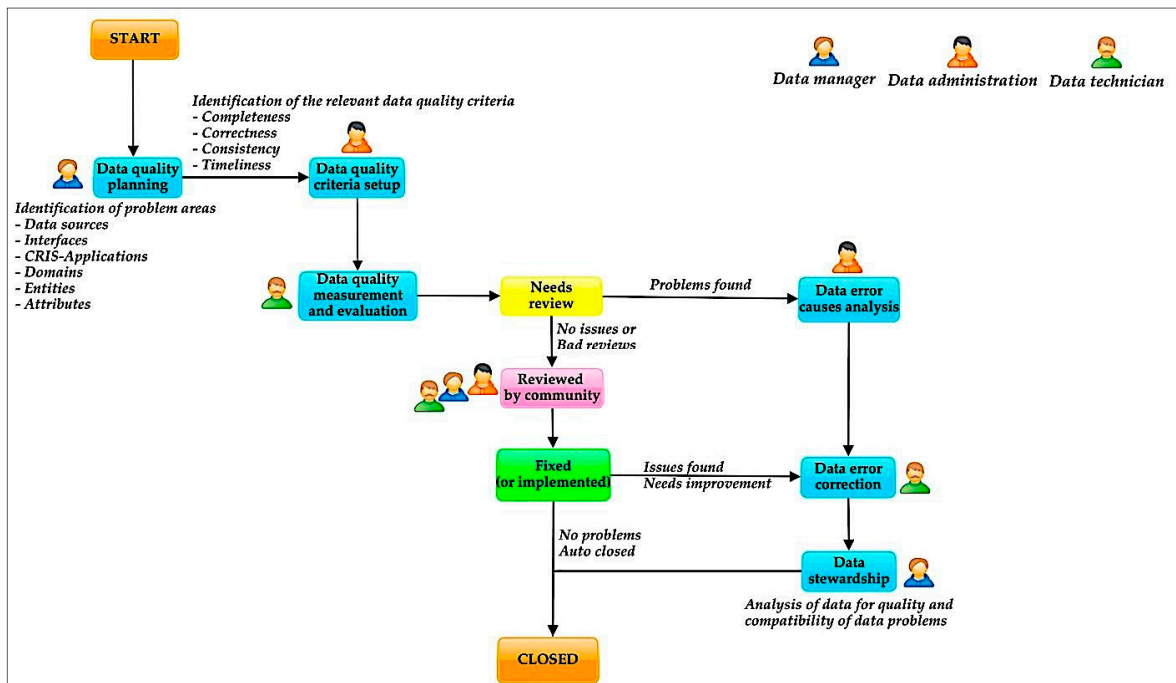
START

Data manager Data administration Data technician

Identification of the relevant data quality criteria
- Completeness
- Correctness
- Consistency
- Timeliness

Data quality planning

Data quality criteria setup

Identification of problem areas
- Data sources
- Interfaces
- CRIS-Applications
- Domains
- Entities
- Attributes

Data quality measurement and evaluation

Needs review

Problems found

Data error causes analysis

No issues or Bad reviews

Reviewed by community

Fixed (or implemented)

Issues found
Needs improvement

Data error correction

No problems
Auto closed

Data stewardship

Analysis of data for quality and compatibility of data problems

CLOSED